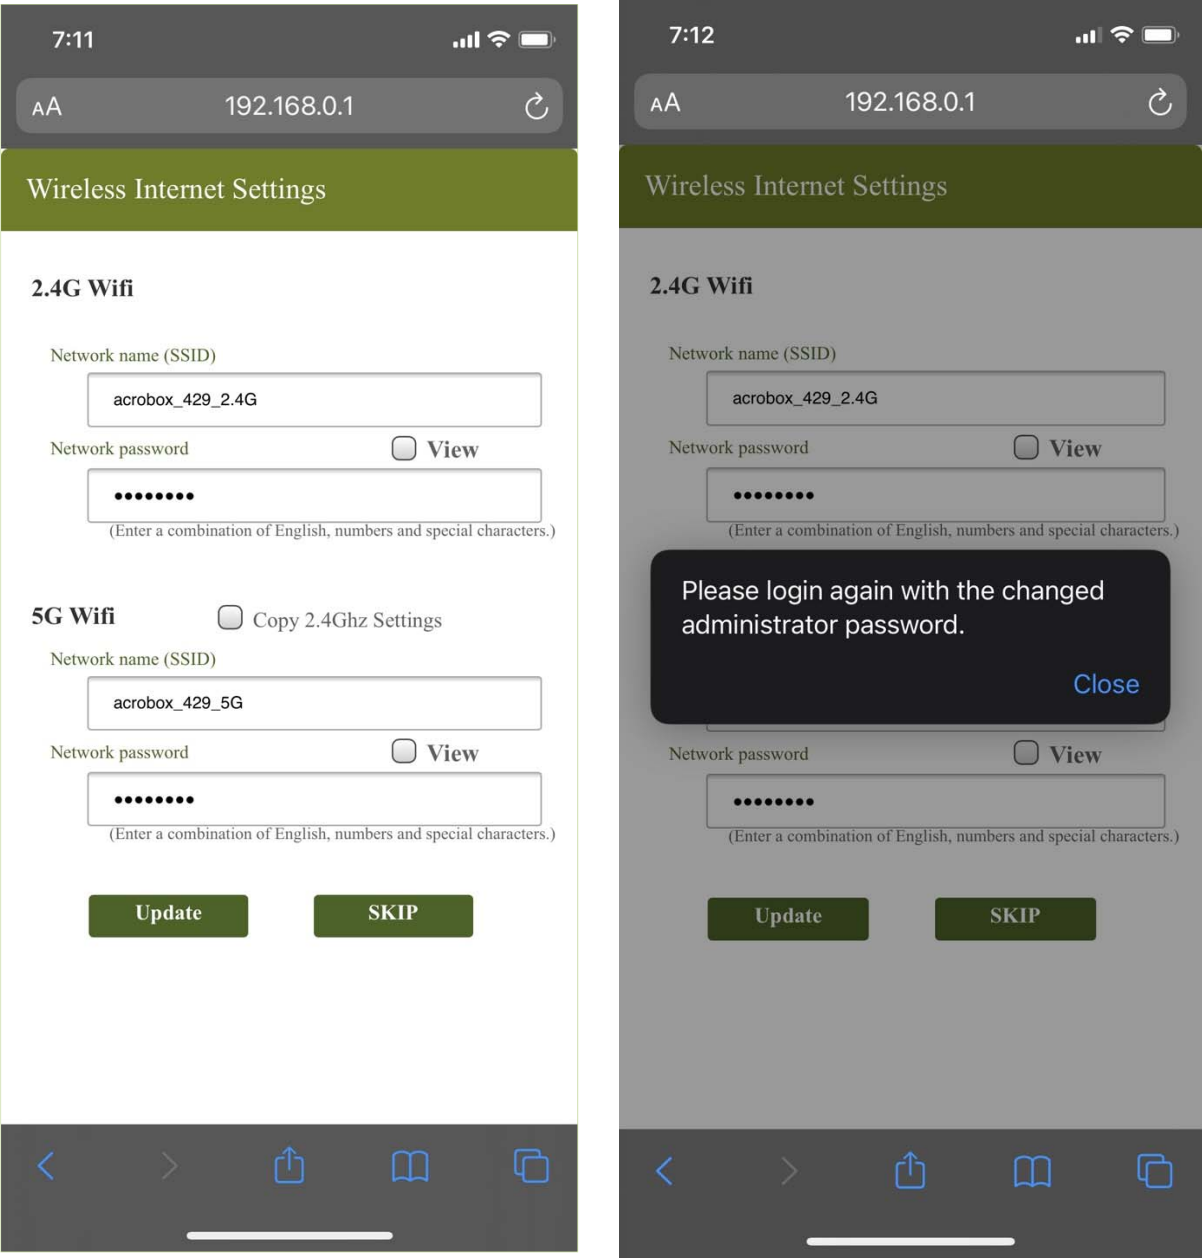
7:11

AA 192.168.0.1

Wireless Internet Settings

2.4G Wifi

Network name (SSID)

acrobox_429_2.4G

Network password View

••••••••

(Enter a combination of English, numbers and special characters.)

5G Wifi Copy 2.4Ghz Settings

Network name (SSID)

acrobox_429_5G

Network password View

••••••••

(Enter a combination of English, numbers and special characters.)

Update SKIP

7:12

AA 192.168.0.1

Wireless Internet Settings

2.4G Wifi

Network name (SSID)

acrobox_429_2.4G

Network password View

••••••••

(Enter a combination of English, numbers and special characters.)

Please login again with the changed administrator password.

Close

Network password View

••••••••

(Enter a combination of English, numbers and special characters.)

Update SKIP